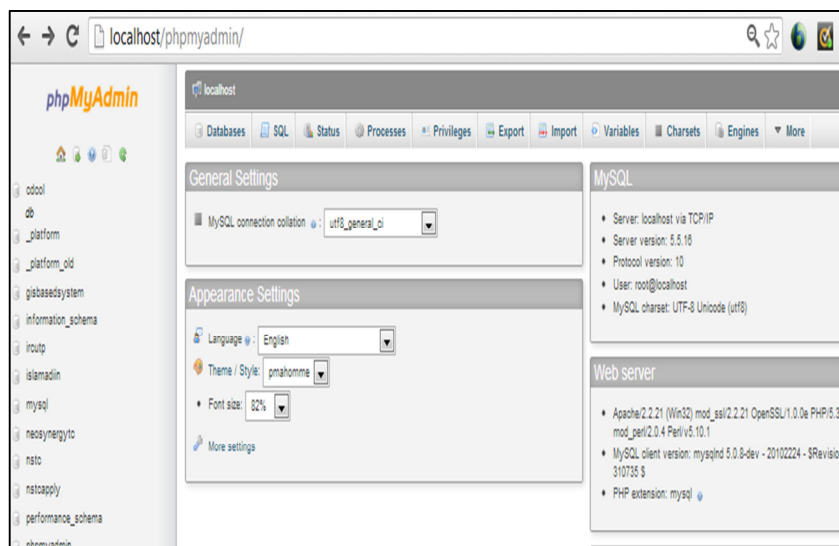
localhost/phpmyadmin/

phpMyAdmin

cdcol
db
_platform
_platform_old
gisbasedsystem
information_schema
ircutp
islamadiin
mysql
neosynergytc
nstc
nstcapply
performance_schema
phpmyadmin

localhost

Databases SQL Status Processes Privileges Export Import Variables Charsets Engines More

General Settings

MySQL connection collation : utf8_general_ci

Appearance Settings

Language : English

Theme / Style: pmahomme

Font size: 82%

More settings

MySQL

- Server: localhost via TCP/IP
- Server version: 5.5.16
- Protocol version: 10
- User: root@localhost
- MySQL charset: UTF-8 Unicode (utf8)

Web server

- Apache/2.2.21 (Win32) mod_ssl/2.2.21 OpenSSL/1.0.0e PHP/5.3 mod_perl/2.0.4 Perl/v5.10.1
- MySQL client version: mysqlnd 5.0.8-dev - 20102224 - $Revisio 310735 $
- PHP extension: mysql